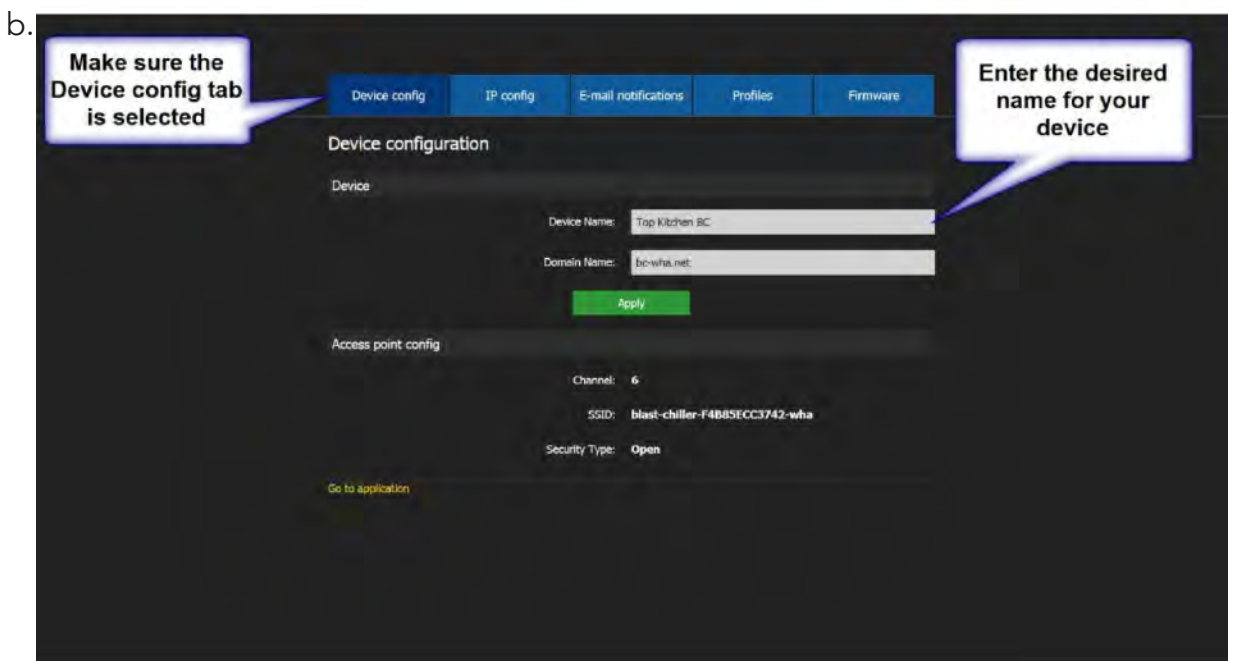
b.

Make sure the Device config tab is selected

Device config | IP config | E-mail notifications | Profiles | Firmware

Enter the desired name for your device

Device configuration

Device

Device Name: Top Kitchen BC

Domain Name: bc-wha.net

Apply

Access point config

Channel: 6

SSID: blast-chiller-F4B85ECC3742-wha

Security Type: Open

Go to application